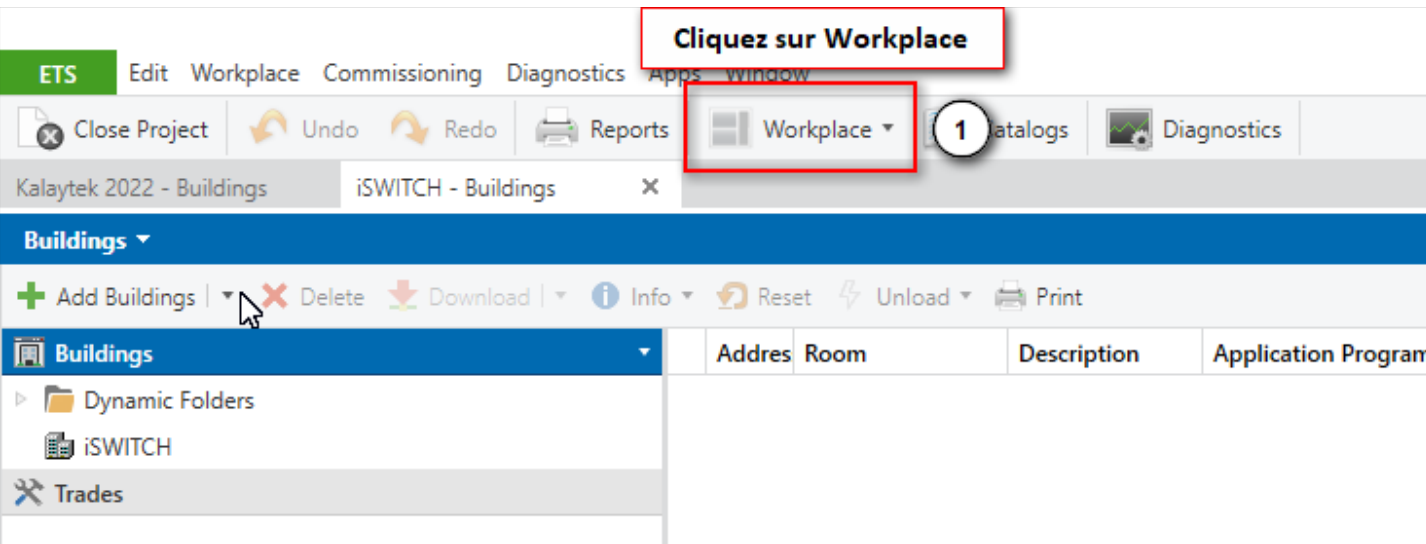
Cliquez sur Workplace

ETS Edit Workplace Commissioning Diagnostics Apps Window

Close Project Undo Redo Reports Workplace ▾ 1 atalogs Diagnostics

Kalaytek 2022 - Buildings iSWITCH - Buildings ✕

Buildings ▾

Add Buildings ▾ Delete Download ▾ Info ▾ Reset Unload ▾ Print

Buildings ▾

Dynamic Folders

iSWITCH

Trades

| Addres | Room | Description | Application Program |
|---|---|---|---|